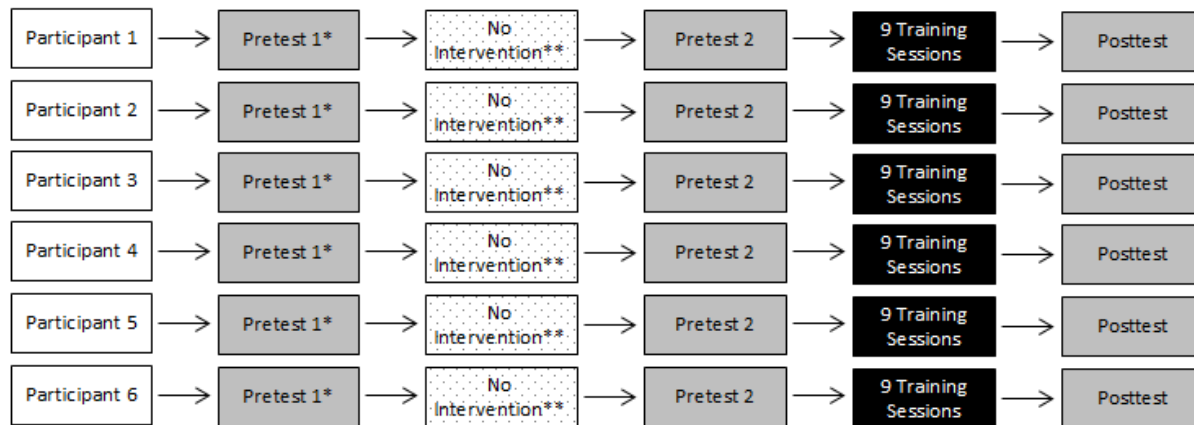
Participant 1 → Pretest 1* → No Intervention** → Pretest 2 → 9 Training Sessions → Posttest

Participant 2 → Pretest 1* → No Intervention** → Pretest 2 → 9 Training Sessions → Posttest

Participant 3 → Pretest 1* → No Intervention** → Pretest 2 → 9 Training Sessions → Posttest

Participant 4 → Pretest 1* → No Intervention** → Pretest 2 → 9 Training Sessions → Posttest

Participant 5 → Pretest 1* → No Intervention** → Pretest 2 → 9 Training Sessions → Posttest

Participant 6 → Pretest 1* → No Intervention** → Pretest 2 → 9 Training Sessions → Posttest